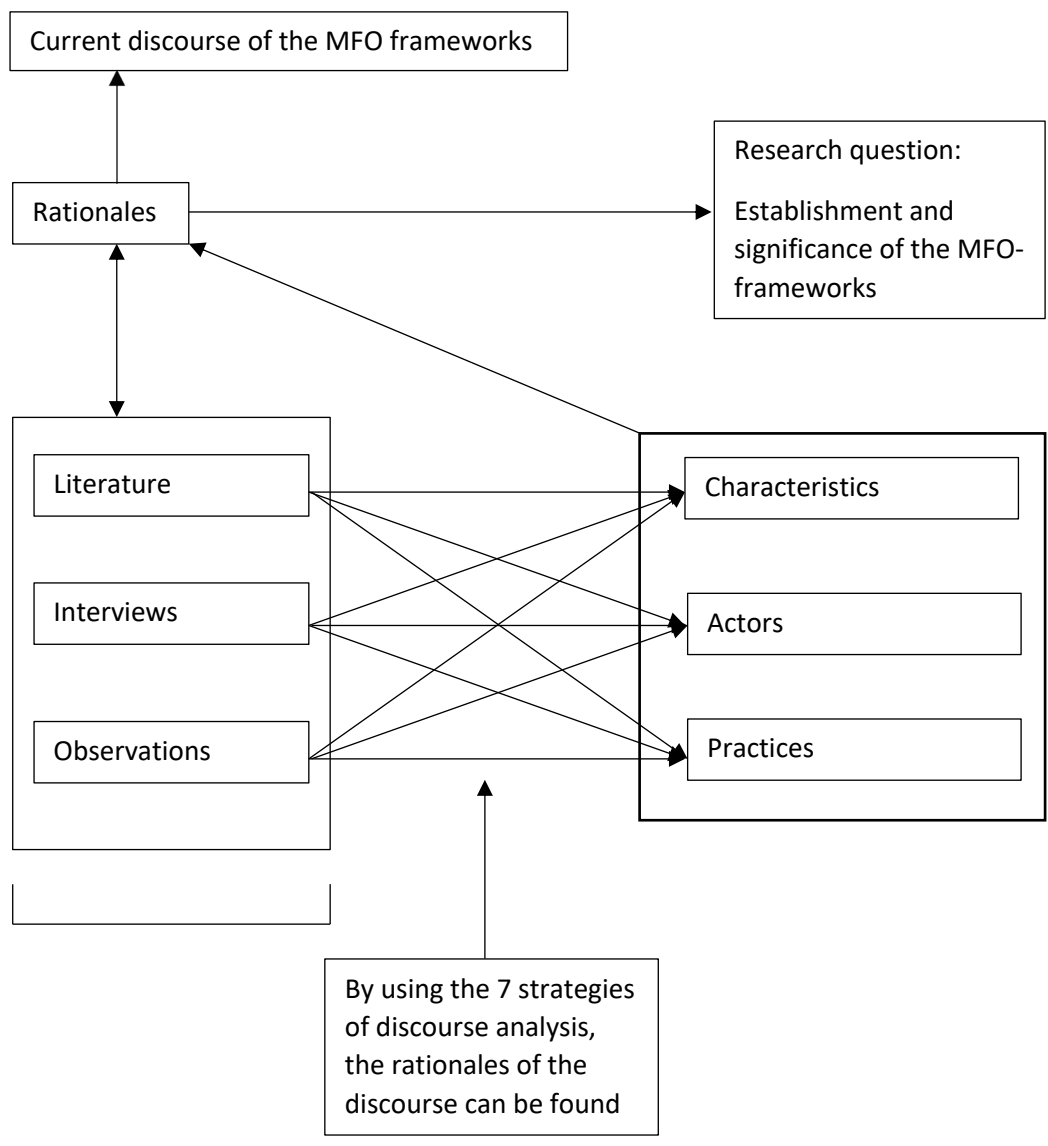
Current discourse of the MFO frameworks

Rationales

Research question:

Establishment and significance of the MFO-frameworks

Literature

Interviews

Observations

Characteristics

Actors

Practices

By using the 7 strategies of discourse analysis, the rationales of the discourse can be found